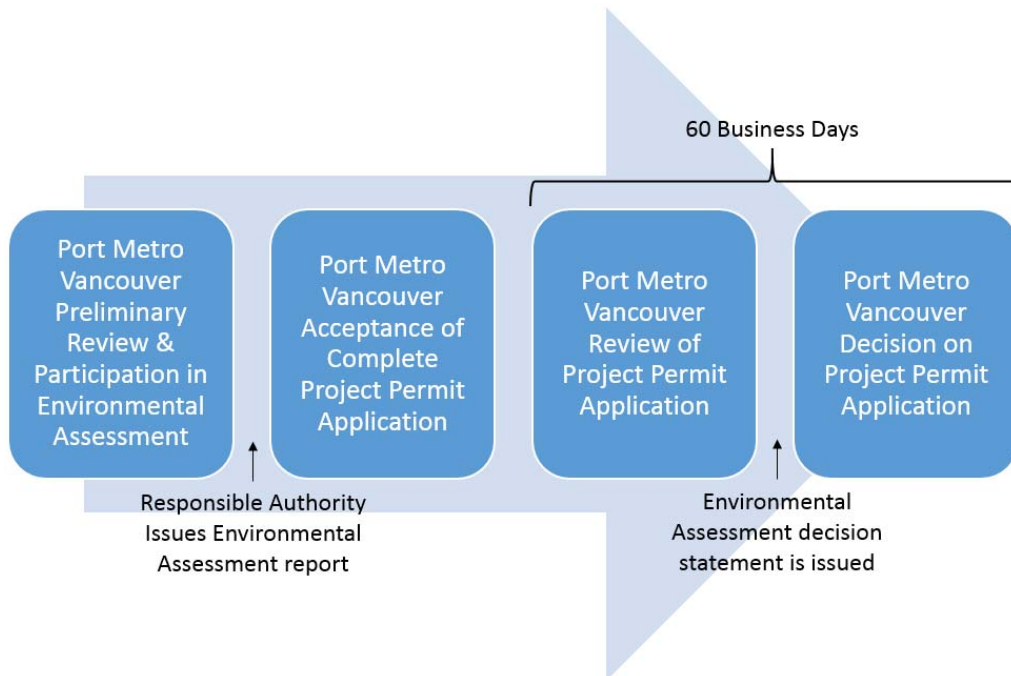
60 Business Days

Port Metro Vancouver Preliminary Review & Participation in Environmental Assessment

Port Metro Vancouver Acceptance of Complete Project Permit Application

Port Metro Vancouver Review of Project Permit Application

Port Metro Vancouver Decision on Project Permit Application

Responsible Authority Issues Environmental Assessment report

Environmental Assessment decision statement is issued